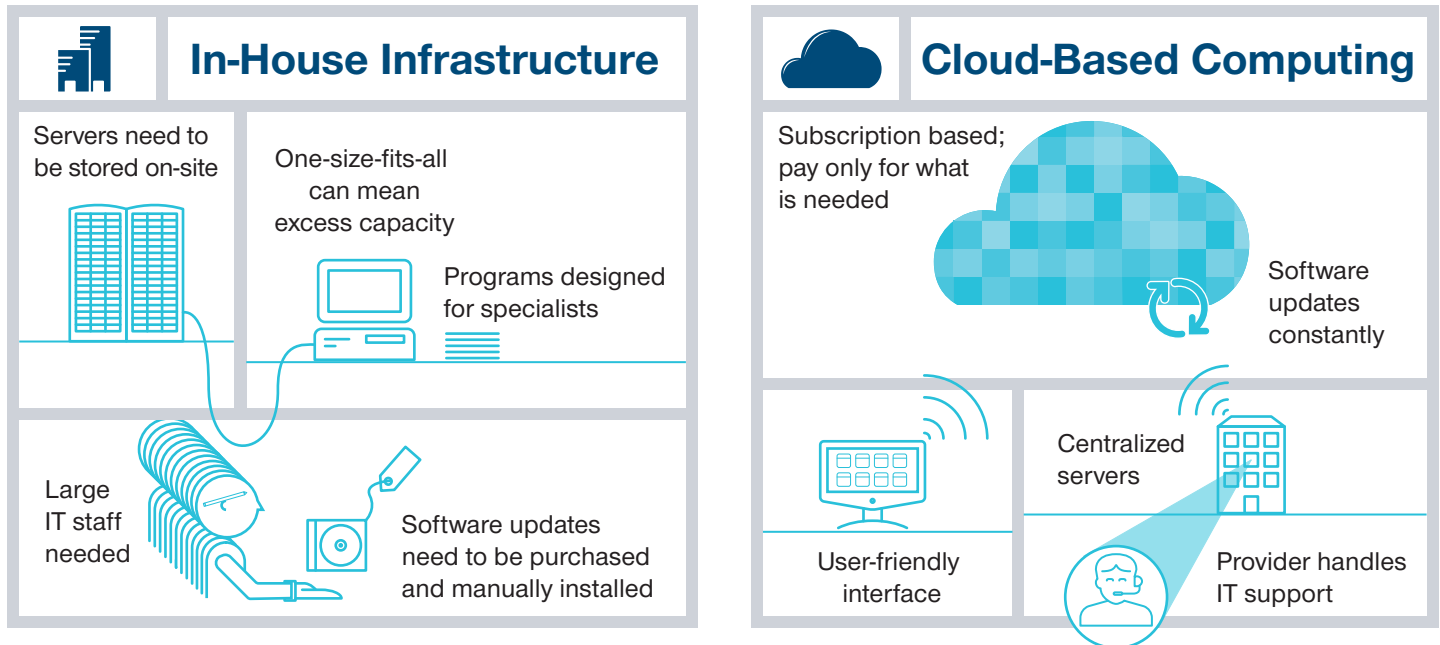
In-House Infrastructure

Servers need to be stored on-site

One-size-fits-all can mean excess capacity

Programs designed for specialists

Large IT staff needed

Software updates need to be purchased and manually installed

Cloud-Based Computing

Subscription based; pay only for what is needed

Software updates constantly

User-friendly interface

Centralized servers

Provider handles IT support